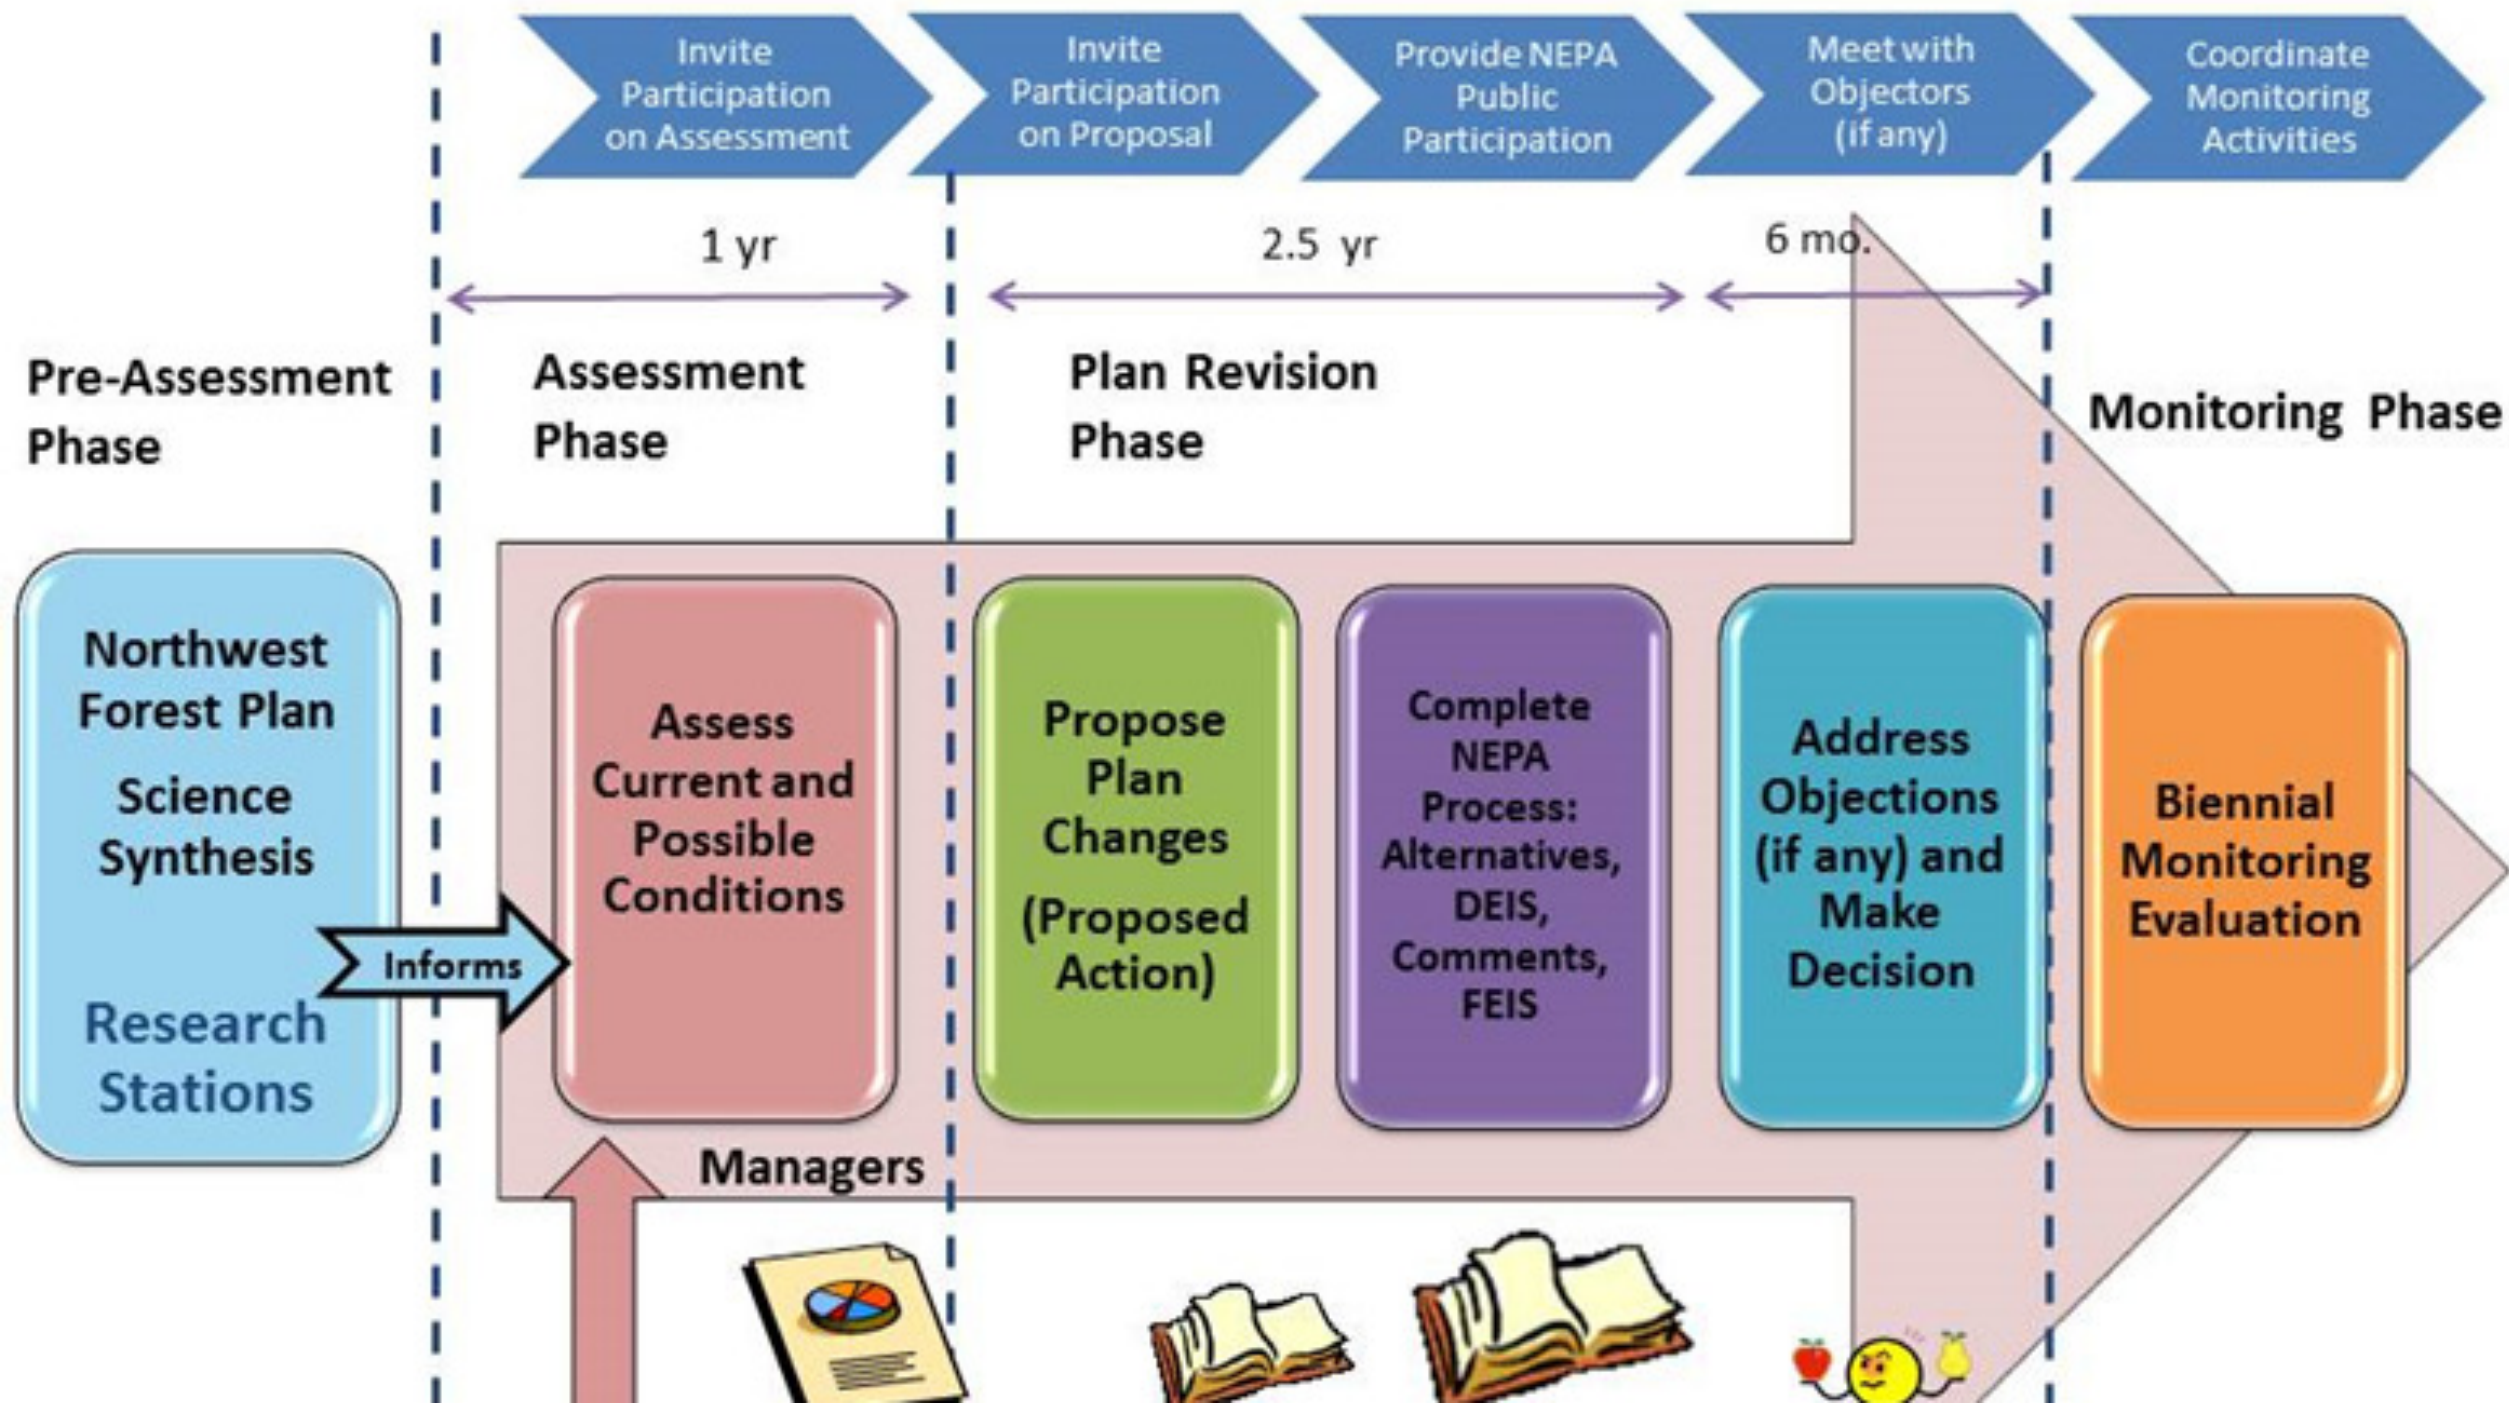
Invite Participation on Assessment

Invite Participation on Proposal

Provide NEPA Public Participation

Meet with Objectors (if any)

Coordinate Monitoring Activities

1 yr

2.5 yr

6 mo.

Pre-Assessment Phase

Assessment Phase

Plan Revision Phase

Monitoring Phase

Northwest Forest Plan Science Synthesis

Research Stations

Informs

Assess Current and Possible Conditions

Propose Plan Changes (Proposed Action)

Complete NEPA Process: Alternatives, DEIS, Comments, FEIS

Address Objections (if any) and Make Decision

Biennial Monitoring Evaluation

Managers